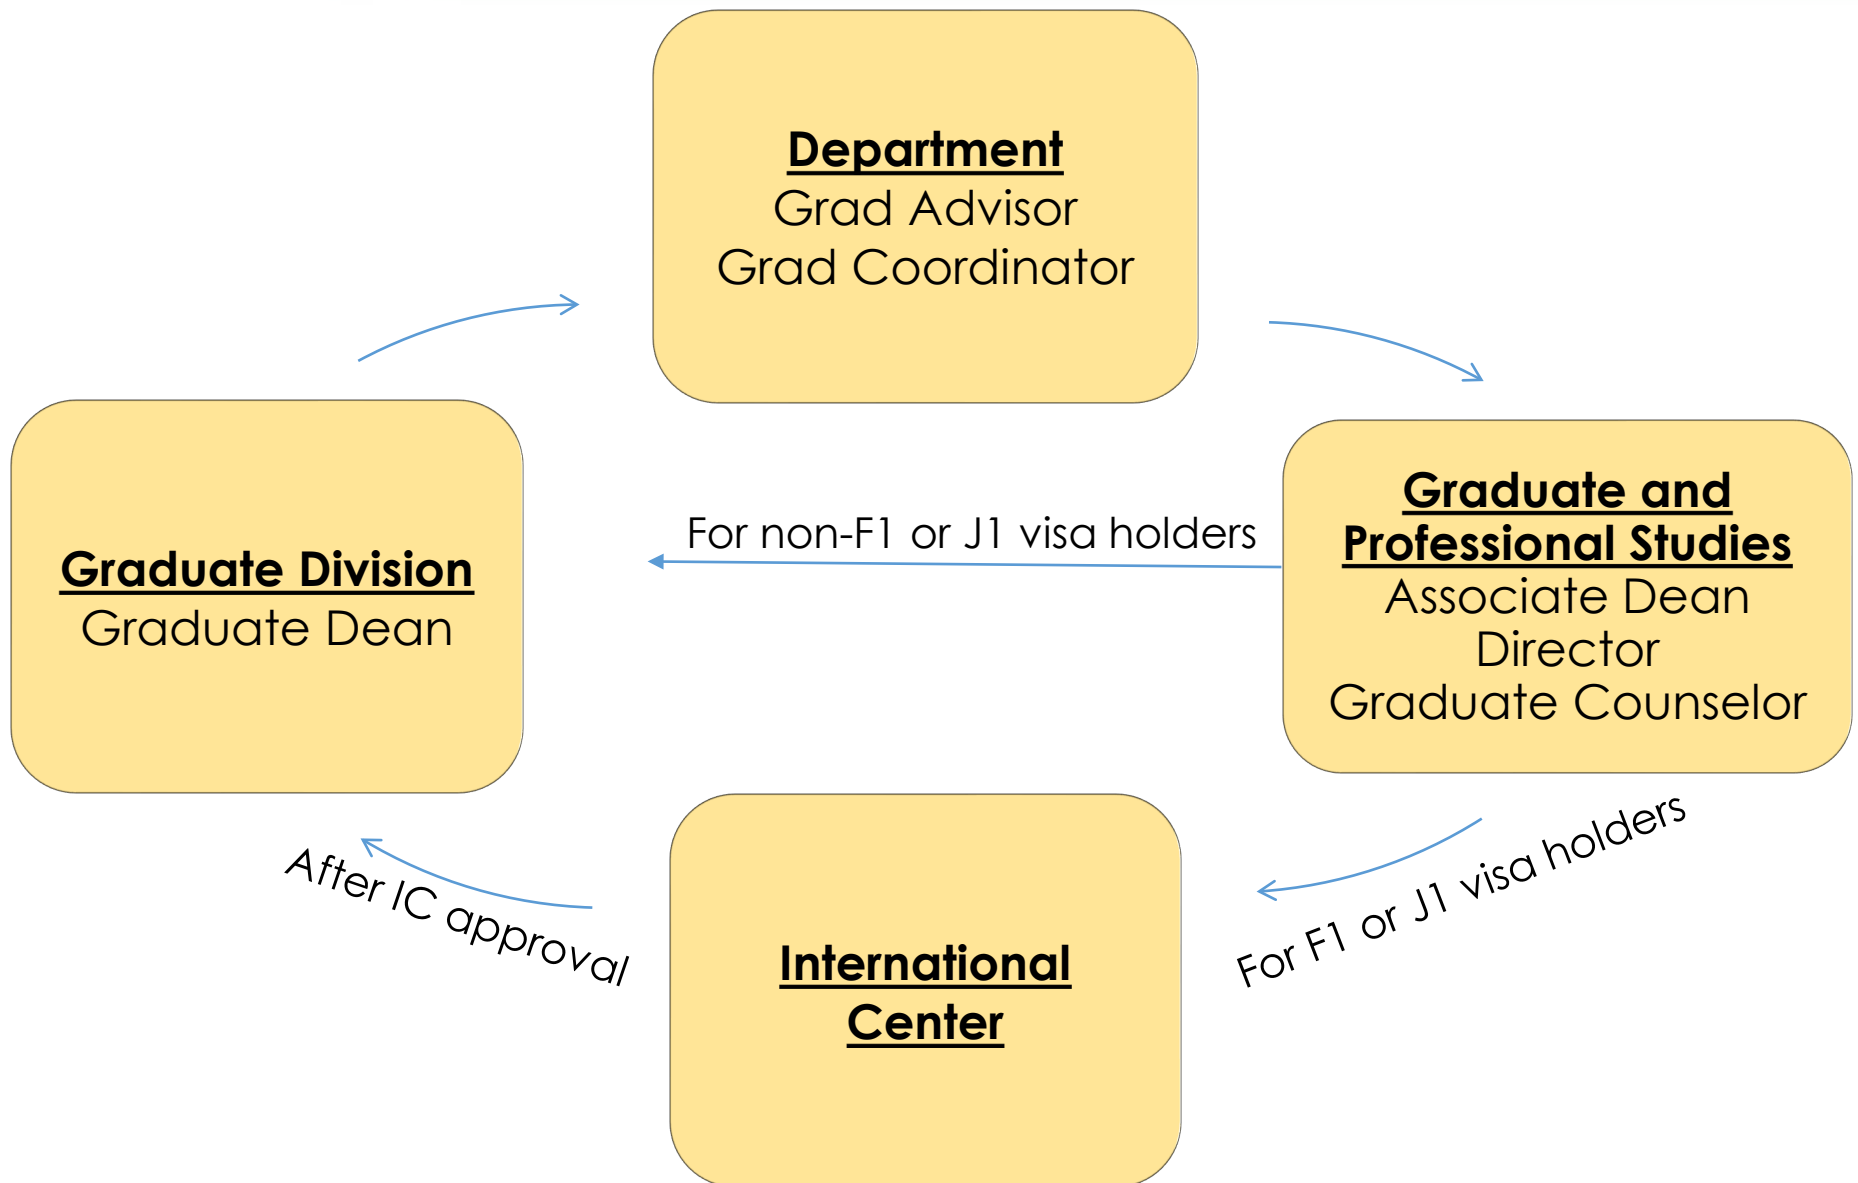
**Department**
Grad Advisor
Grad Coordinator

**Graduate and Professional Studies**
Associate Dean
Director
Graduate Counselor

For non-F1 or J1 visa holders

**Graduate Division**
Graduate Dean

For F1 or J1 visa holders

**International Center**

After IC approval